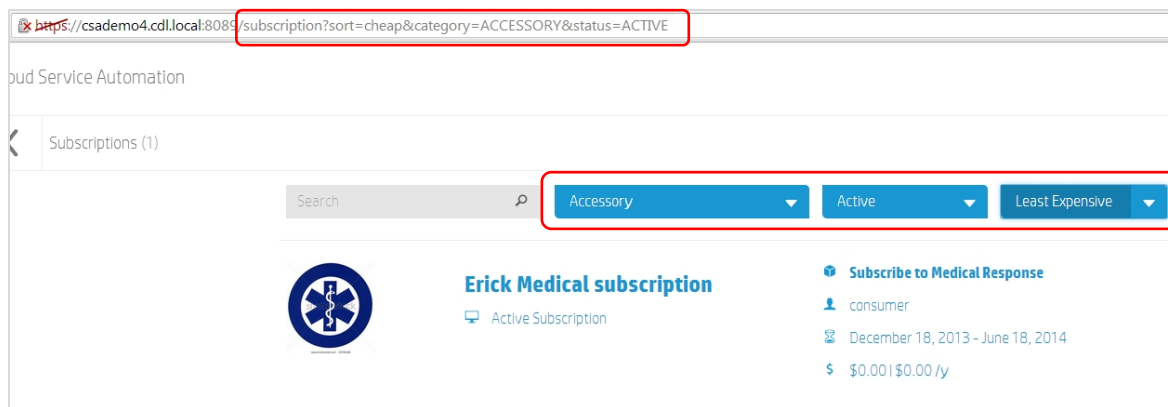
https://csademo4.cdl.local:8089/subscription?sort=cheap&category=ACCESSORY&status=ACTIVE

oud Service Automation

Subscriptions (1)

Search

Accessory

Active

Least Expensive

Erick Medical subscription

Active Subscription

Subscribe to Medical Response

consumer

December 18, 2013 - June 18, 2014

$0.00 | $0.00 /y